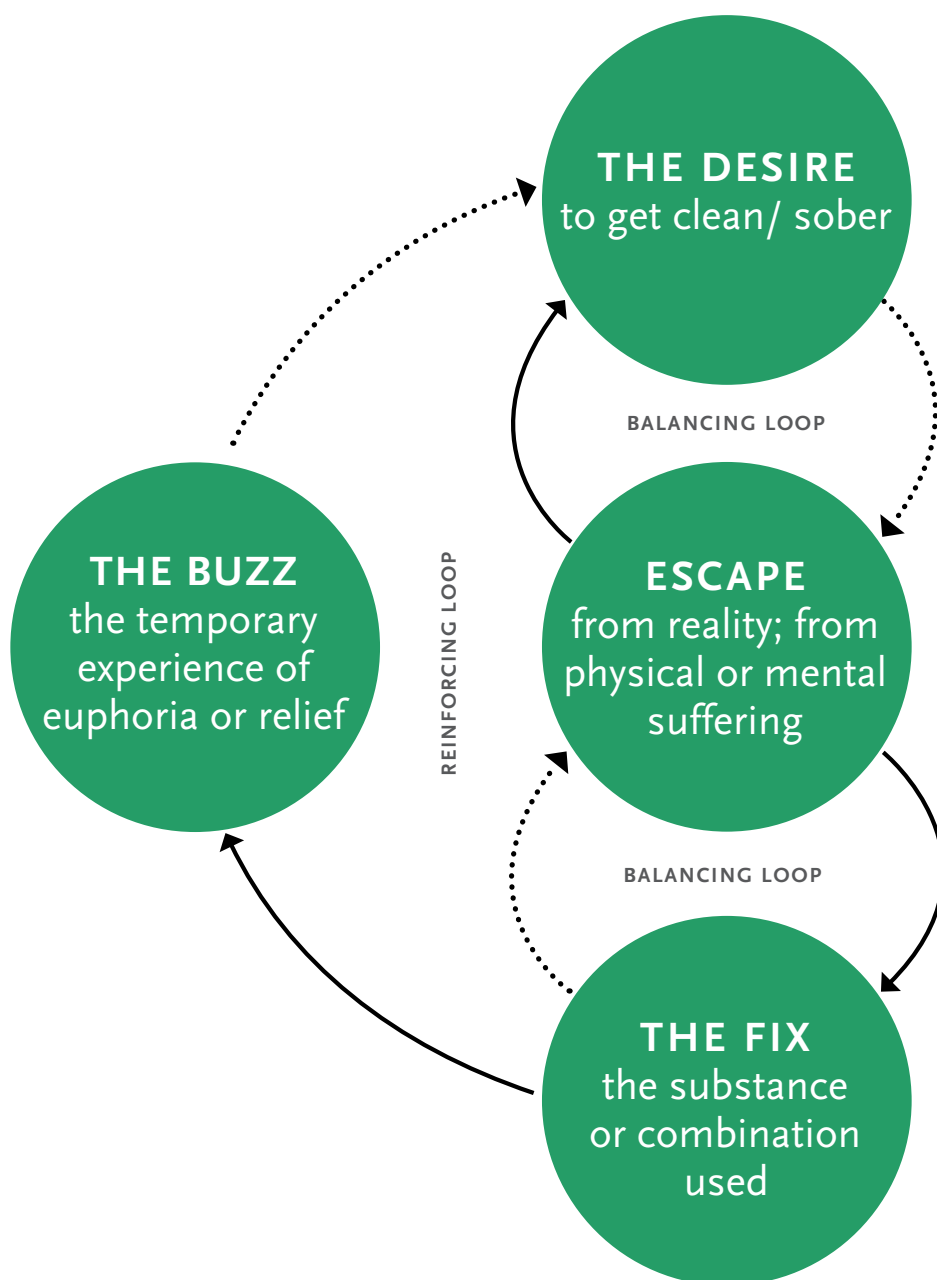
THE DESIRE
to get clean/ sober

BALANCING LOOP

THE BUZZ
the temporary experience of euphoria or relief

REINFORCING LOOP

ESCAPE
from reality; from physical or mental suffering

BALANCING LOOP

THE FIX
the substance or combination used